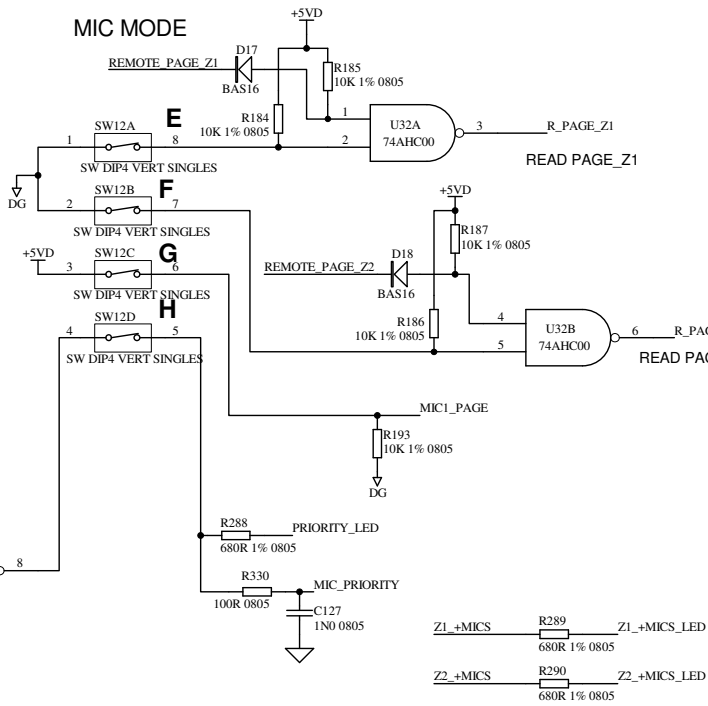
MIC MODE

+5VD

D17

REMOTE_PAGE_Z1

BAS16

R185
10K 1% 0805

R184
10K 1% 0805

1

2

U32A
74AHC00

3

R_PAGE_Z1

READ PAGE_Z1

E

SW12A

1

8

SW DIP4 VERT SINGLES

DG

F

SW12B

2

7

SW DIP4 VERT SINGLES

+5VD

R187
10K 1% 0805

D18

REMOTE_PAGE_Z2

BAS16

+5VD

G

SW12C

3

6

SW DIP4 VERT SINGLES

H

SW12D

4

5

SW DIP4 VERT SINGLES

R186
10K 1% 0805

4

5

U32B
74AHC00

6

R_PAG

READ PAG

MIC1_PAGE

R193
10K 1% 0805

DG

R288

PRIORITY_LED

680R 1% 0805

8

R330

MIC_PRIORITY

100R 0805

C127
1N0 0805

Z1_+MICS

R289

Z1_+MICS_LED

680R 1% 0805

Z2_+MICS

R290

Z2_+MICS_LED

680R 1% 0805